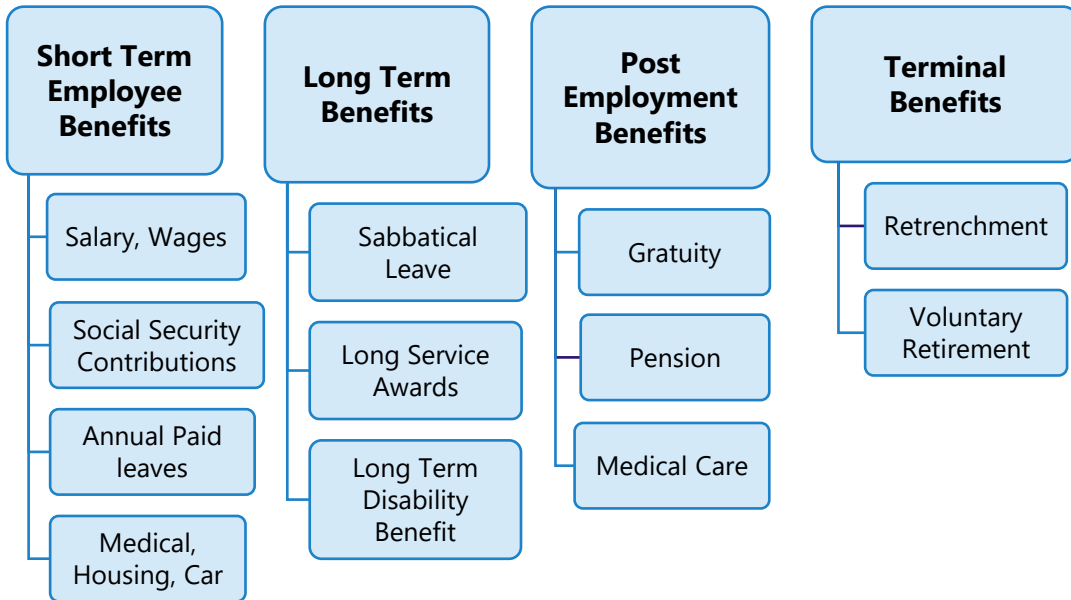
Short Term Employee Benefits

Salary, Wages

Social Security Contributions

Annual Paid leaves

Medical, Housing, Car

Long Term Benefits

Sabbatical Leave

Long Service Awards

Long Term Disability Benefit

Post Employment Benefits

Gratuity

Pension

Medical Care

Terminal Benefits

Retrenchment

Voluntary Retirement